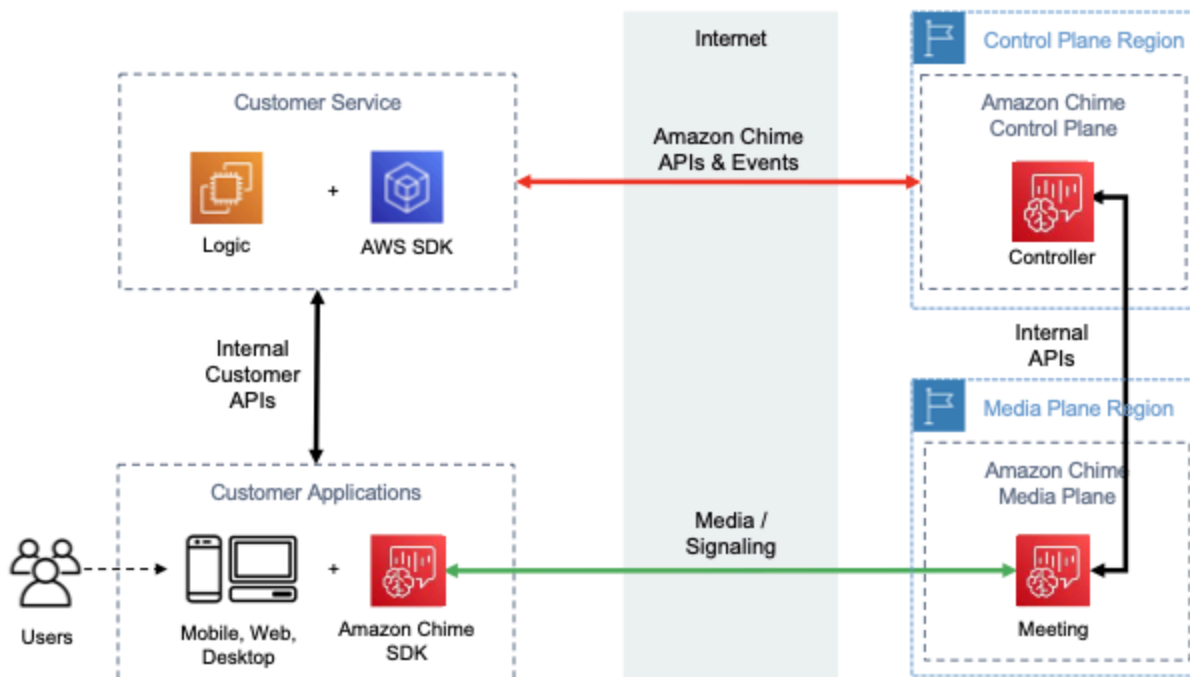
Internet

Control Plane Region

Customer Service

Logic

+

AWS SDK

Amazon Chime APIs & Events

Amazon Chime Control Plane

Controller

Internal APIs

Internal Customer APIs

Media Plane Region

Amazon Chime Media Plane

Customer Applications

Users

Mobile, Web, Desktop

+

Amazon Chime SDK

Media / Signaling

Meeting